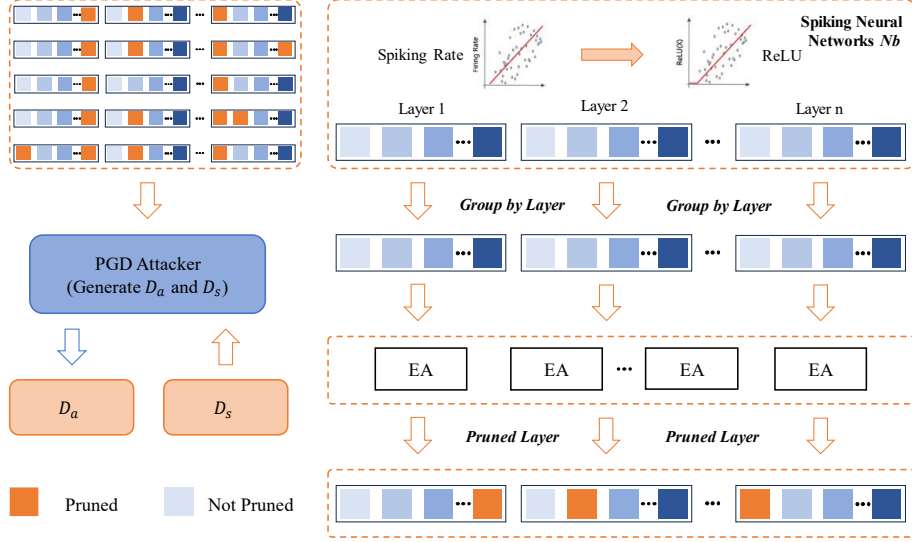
Spiking Neural Networks *Nb*

Spiking Rate

Firing Rate

ReLU(X)

ReLU

Layer 1

Layer 2

Layer n

Group by Layer

Group by Layer

PGD Attacker (Generate $D_a$ and $D_s$)

EA

EA

EA

EA

$D_a$

$D_s$

Pruned Layer

Pruned Layer

Pruned

Not Pruned